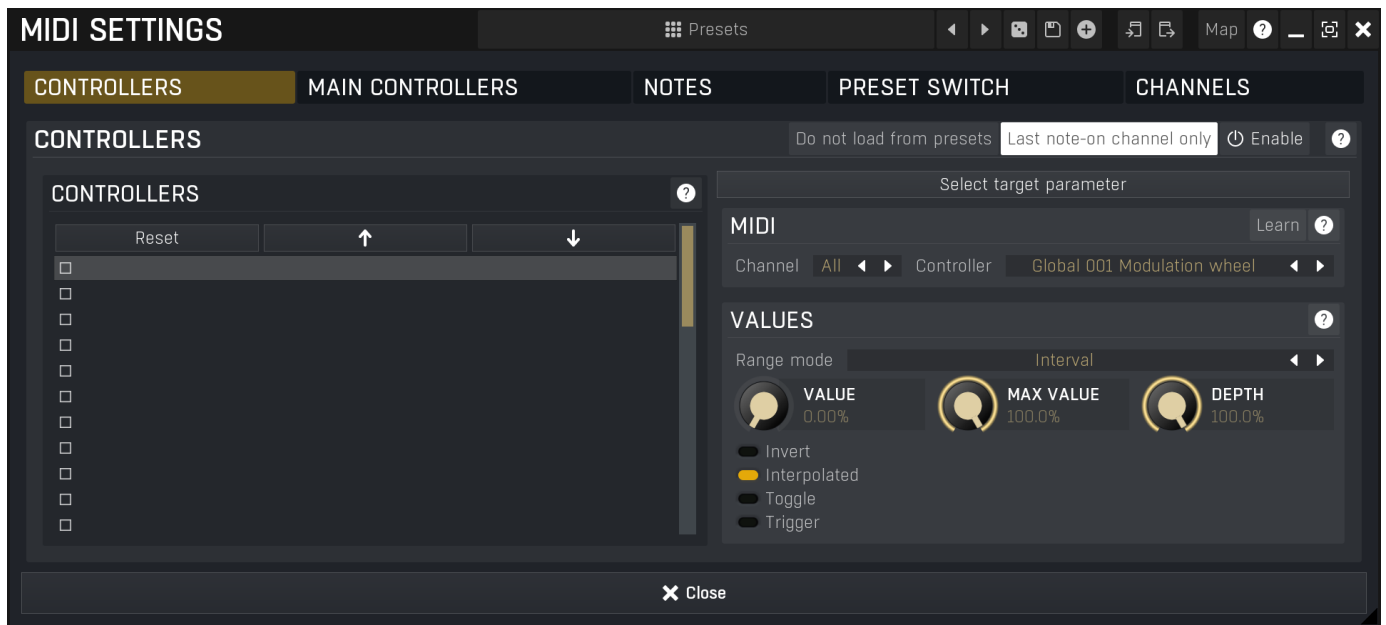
MIDI SETTINGS

Presets

Map ?

CONTROLLERS MAIN CONTROLLERS NOTES PRESET SWITCH CHANNELS

CONTROLLERS

Do not load from presets Last note-on channel only Enable ?

CONTROLLERS ?

Reset ↑ ↓

Select target parameter

MIDI

Learn ?

Channel All Controller Global 001 Modulation wheel

VALUES ?

Range mode Interval

VALUE 0.00%

MAX VALUE 100.0%

DEPTH 100.0%

Invert
Interpolated
Toggle
Trigger

Close